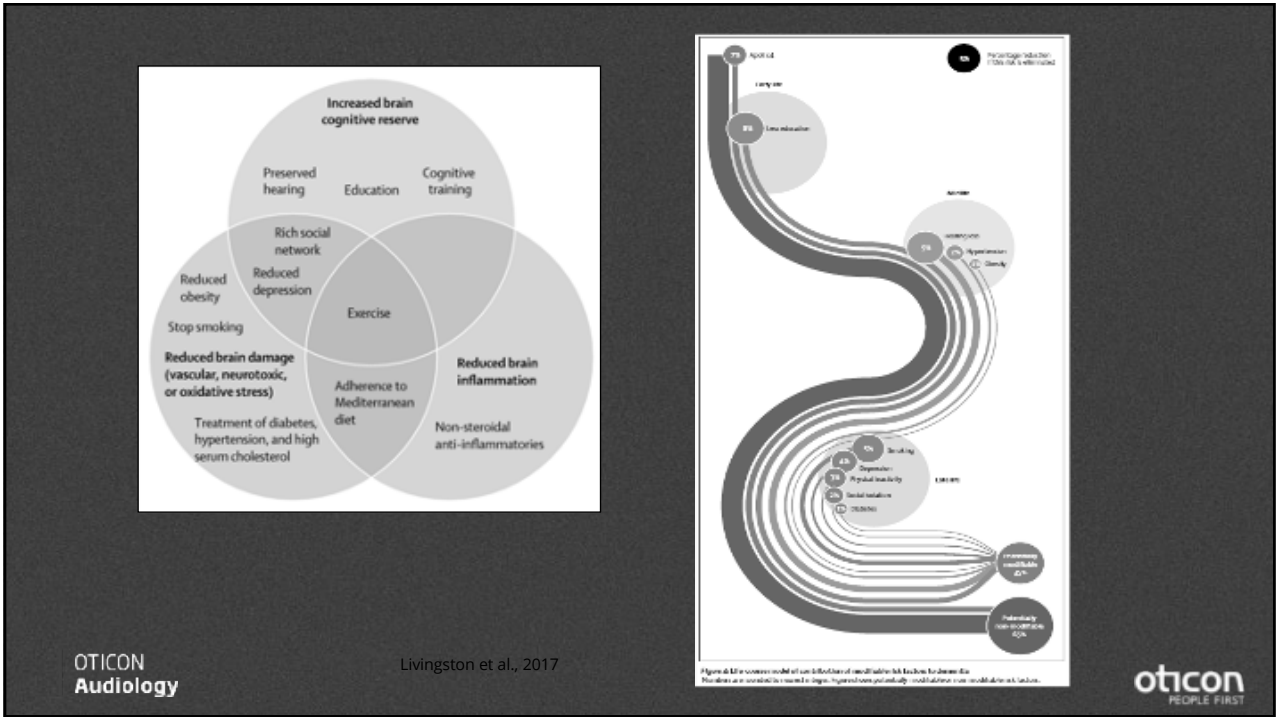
Increased brain cognitive reserve

Preserved hearing

Education

Cognitive training

Rich social network

Reduced obesity

Reduced depression

Exercise

Stop smoking

Reduced brain damage (vascular, neurotoxic, or oxidative stress)

Reduced brain inflammation

Adherence to Mediterranean diet

Treatment of diabetes, hypertension, and high serum cholesterol

Non-steroidal anti-inflammatories

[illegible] ApoE ε4

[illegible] Percentage reduction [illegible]

Early life

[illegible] Less education

Midlife

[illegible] Hearing loss

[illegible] Hypertension

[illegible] Obesity

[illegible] Smoking

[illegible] Depression

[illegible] Physical inactivity

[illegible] Social isolation

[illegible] Diabetes

Late life

Potentially modifiable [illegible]

Potentially non-modifiable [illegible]

Figure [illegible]: Life-course model of contribution of modifiable risk factors to dementia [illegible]

OTICON
Audiology

Livingston et al., 2017

oticon
PEOPLE FIRST